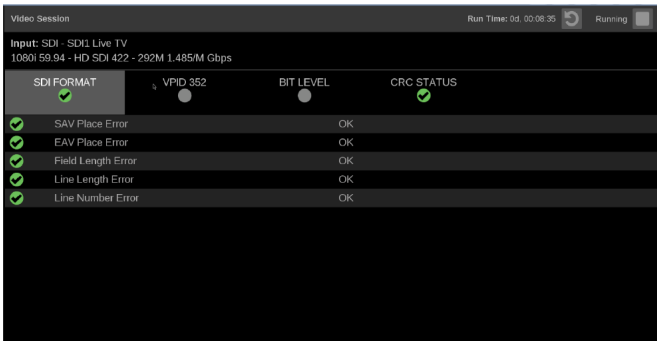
Video Session

Run Time: 0d, 00:08:35

Running

Input: SDI - SDI1 Live TV
1080i 59.94 - HD SDI 422 - 292M 1.485/M Gbps

SDI FORMAT

VPID 352

BIT LEVEL

CRC STATUS

| | |
|---|---|
| SAV Place Error | OK |
| EAV Place Error | OK |
| Field Length Error | OK |
| Line Length Error | OK |
| Line Number Error | OK |